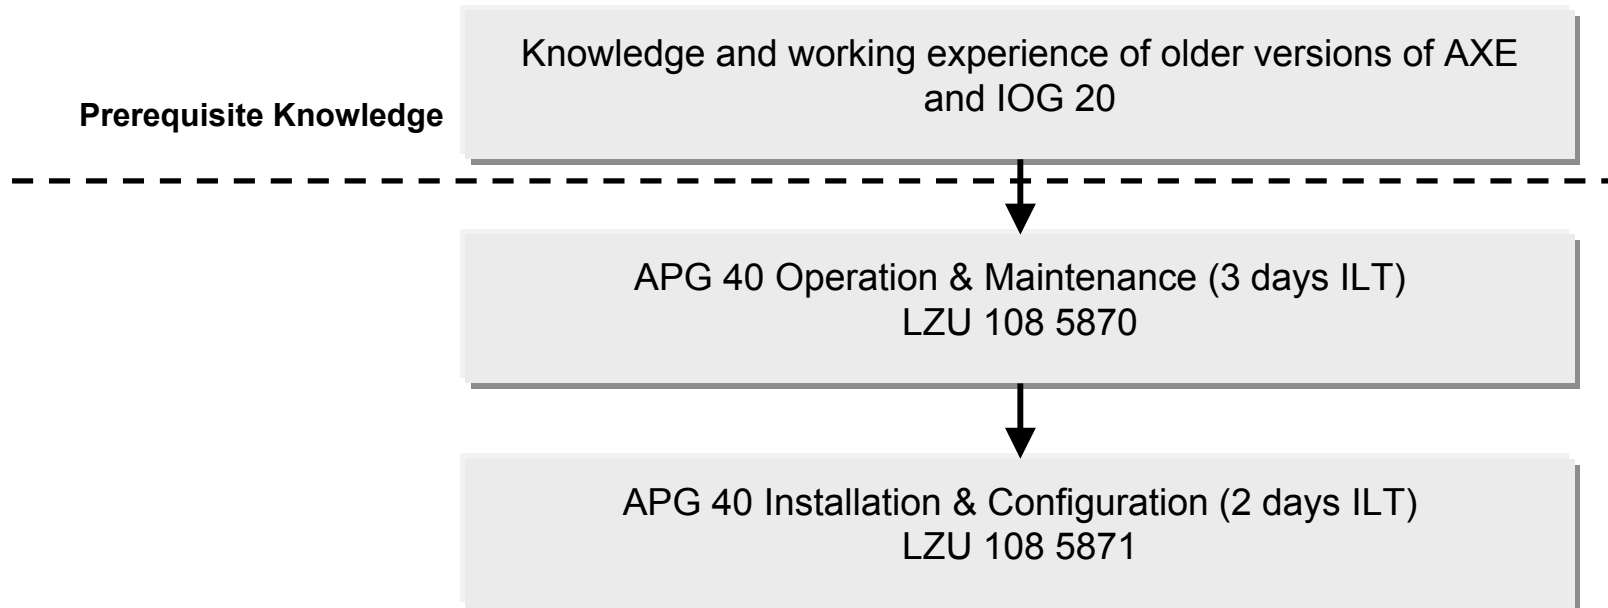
Prerequisite Knowledge

Knowledge and working experience of older versions of AXE and IOG 20

APG 40 Operation & Maintenance (3 days ILT)
LZU 108 5870

APG 40 Installation & Configuration (2 days ILT)
LZU 108 5871